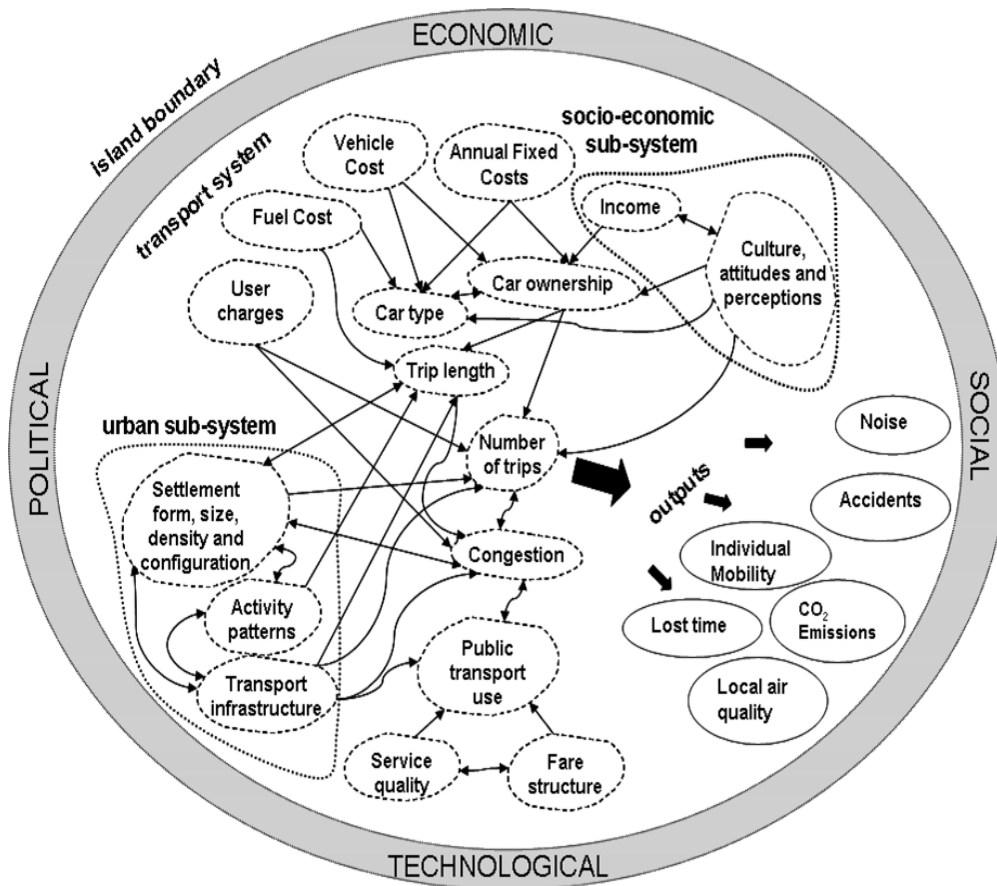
ECONOMIC

island boundary

transport system

Vehicle Cost

Annual Fixed Costs

socio-economic sub-system

Fuel Cost

Income

Culture, attitudes and perceptions

User charges

Car ownership

Car type

Trip length

POLITICAL

SOCIAL

urban sub-system

Number of trips

Noise

Settlement form, size, density and configuration

outputs

Accidents

Congestion

Individual Mobility

Activity patterns

Lost time

$CO_2$ Emissions

Public transport use

Transport infrastructure

Local air quality

Service quality

Fare structure

TECHNOLOGICAL